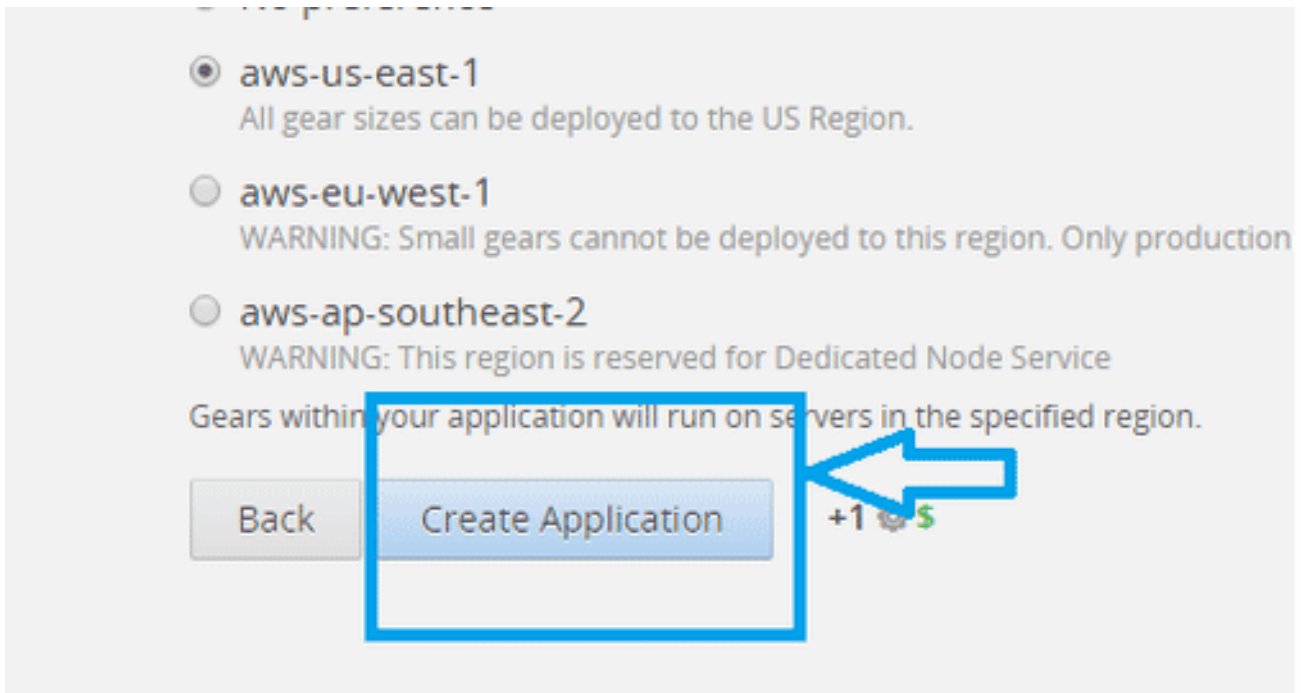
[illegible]

aws-us-east-1
All gear sizes can be deployed to the US Region.

aws-eu-west-1
WARNING: Small gears cannot be deployed to this region. Only production

aws-ap-southeast-2
WARNING: This region is reserved for Dedicated Node Service

Gears within your application will run on servers in the specified region.

Back Create Application +1 $